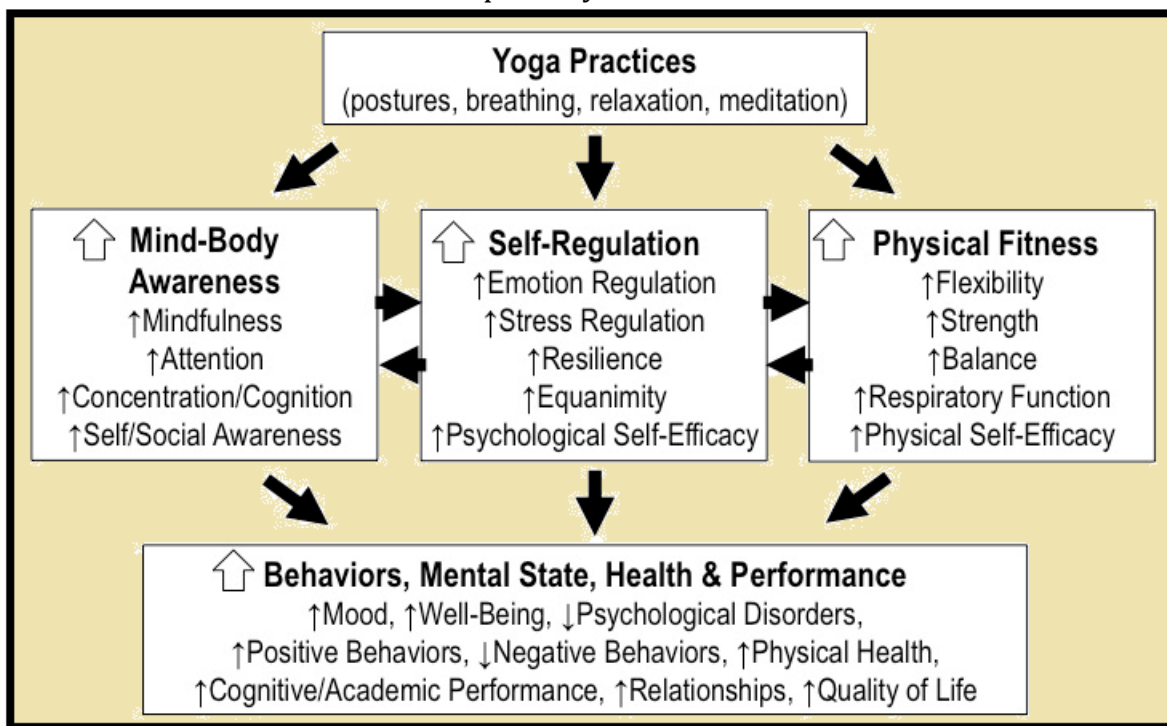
Yoga Practices
(postures, breathing, relaxation, meditation)

⇧ Mind-Body Awareness
↑Mindfulness
↑Attention
↑Concentration/Cognition
↑Self/Social Awareness

⇧ Self-Regulation
↑Emotion Regulation
↑Stress Regulation
↑Resilience
↑Equanimity
↑Psychological Self-Efficacy

⇧ Physical Fitness
↑Flexibility
↑Strength
↑Balance
↑Respiratory Function
↑Physical Self-Efficacy

⇧ Behaviors, Mental State, Health & Performance
↑Mood, ↑Well-Being, ↓Psychological Disorders,
↑Positive Behaviors, ↓Negative Behaviors, ↑Physical Health,
↑Cognitive/Academic Performance, ↑Relationships, ↑Quality of Life